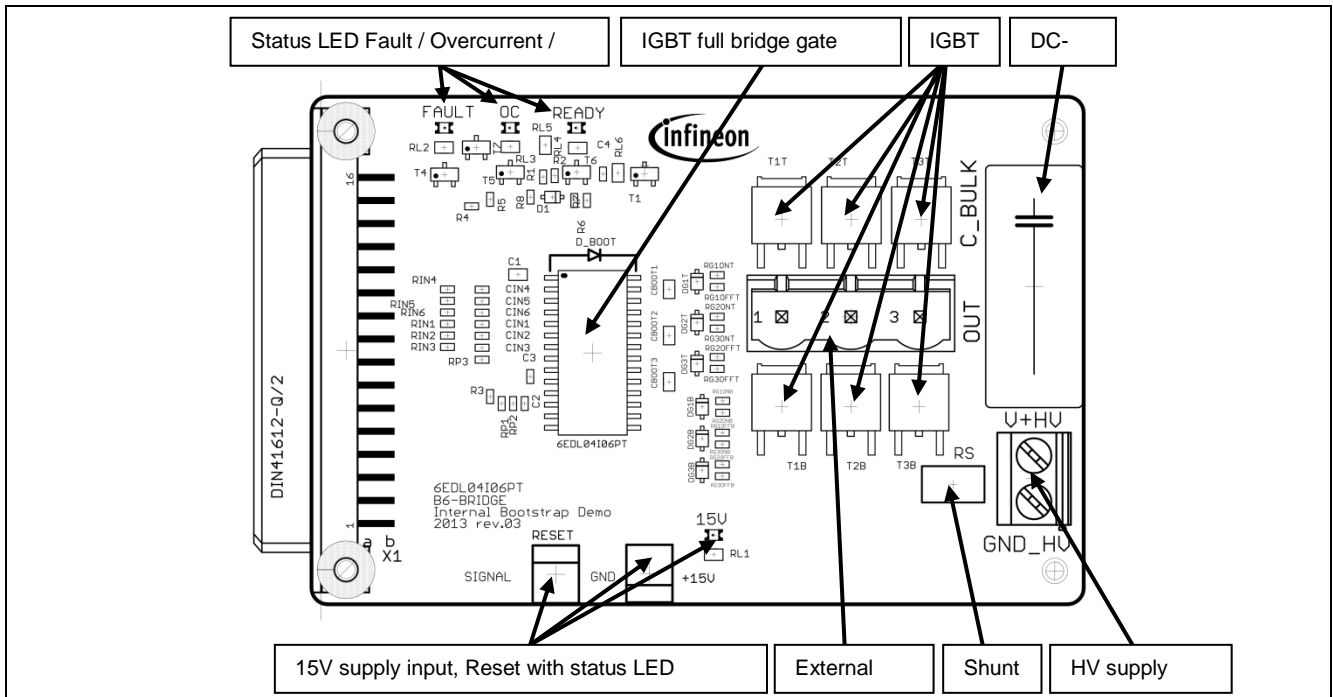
Status LED Fault / Overcurrent /

IGBT full bridge gate

IGBT

DC-

FAULT OC READY

RL2 RL5 RL4 C4 RL6

infineon

T4 T5 RL3 R2 T6 T1

R1 R5 R8 D1 R7

R4

16

R6
D_BOOT

C1

RIN4
RIN5
RIN6
RIN1
RIN2
RIN3
RP3

CIN4
CIN5
CIN6
CIN1
CIN2
CIN3
C3

R3
RP1 RP2 C2

6EDL04I06PT

CBOOT1 CBOOT2 CBOOT3

DG1T DG2T DG3T

RG1ONT RG1OFFT RG2ONT RG3ONT RG2OFFT RG3OFFT

DG1B DG2B DG3B

T1T T2T T3T

C_BULK

1 2 3

OUT

T1B T2B T3B

V+HV

RS

GND_HV

DIN41612-Q/2

1
a b
X1

6EDL04I06PT
B6-BRIDGE
Internal Bootstrap Demo
2013 rev.03

RESET

SIGNAL

GND

15V

RL1

+15V

15V supply input, Reset with status LED

External

Shunt

HV supply